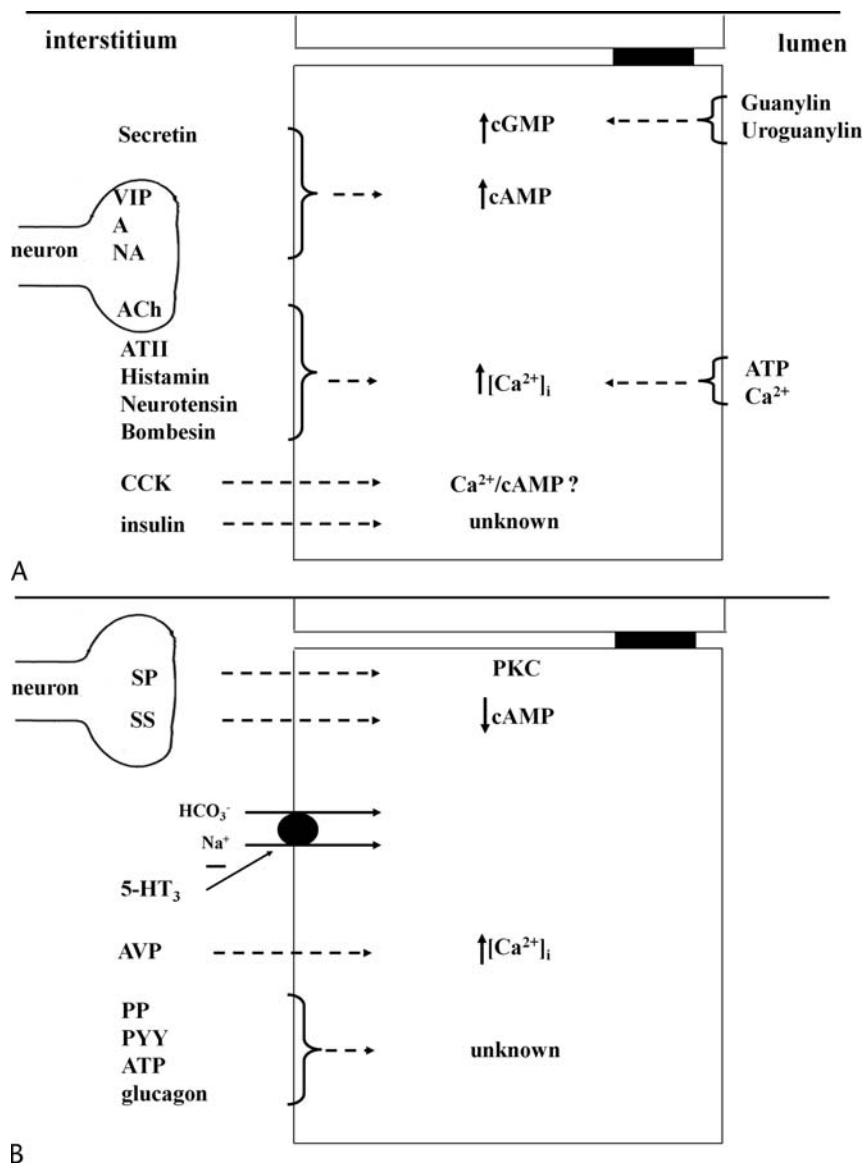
interstitium

lumen

Secretin

↑cGMP

Guanylin
Uroguanylin

VIP
A
NA

neuron

↑cAMP

ACh

ATII
Histamin
Neurotensin
Bombesin

↑$[Ca^{2+}]_i$

ATP
$Ca^{2+}$

CCK

$Ca^{2+}$/cAMP ?

insulin

unknown

A

neuron

SP

PKC

SS

↓cAMP

$HCO_3^-$

$Na^+$

—

5-$HT_3$

AVP

↑$[Ca^{2+}]_i$

PP
PYY
ATP
glucagon

unknown

B